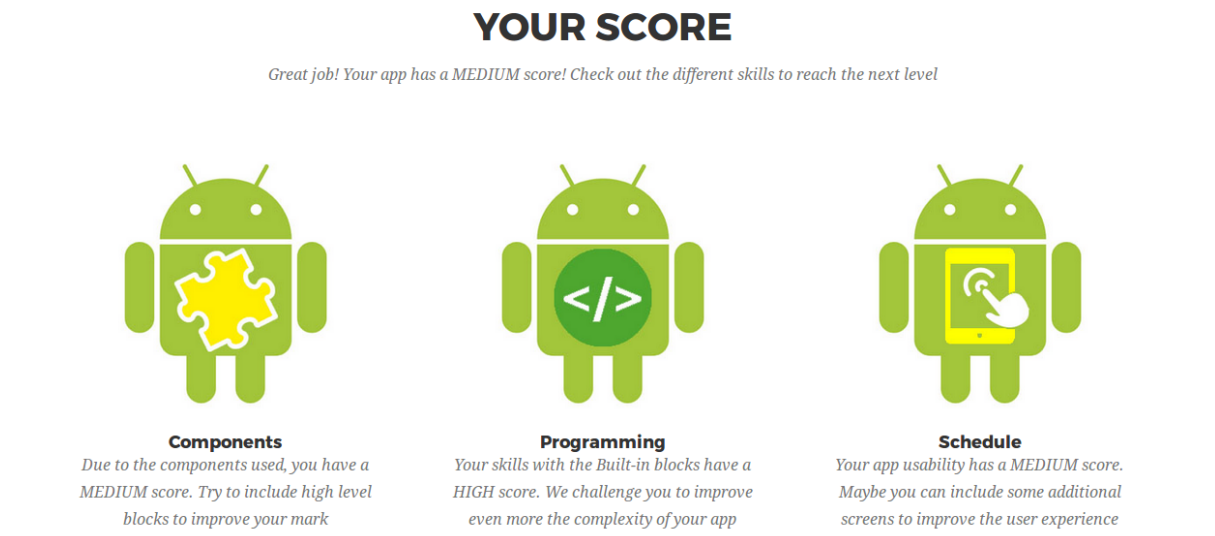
YOUR SCORE

Great job! Your app has a MEDIUM score! Check out the different skills to reach the next level

</>

Components
Due to the components used, you have a MEDIUM score. Try to include high level blocks to improve your mark

Programming
Your skills with the Built-in blocks have a HIGH score. We challenge you to improve even more the complexity of your app

Schedule
Your app usability has a MEDIUM score. Maybe you can include some additional screens to improve the user experience